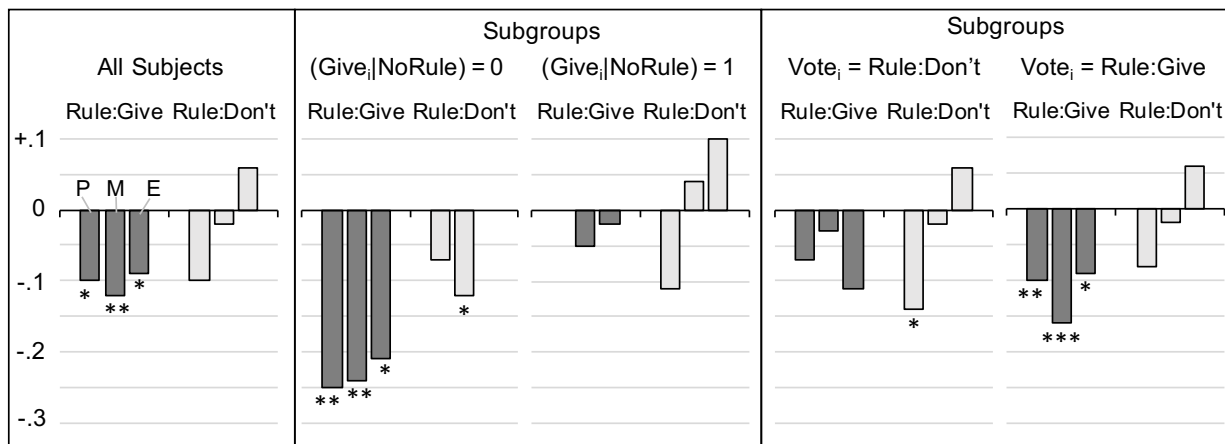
All Subjects

Rule:Give Rule:Don't

Subgroups

$(Give_i|NoRule) = 0$ $(Give_i|NoRule) = 1$

Rule:Give Rule:Don't Rule:Give Rule:Don't

Subgroups

$Vote_i$ = Rule:Don't $Vote_i$ = Rule:Give

Rule:Give Rule:Don't Rule:Give Rule:Don't

+.1

0

-.1

-.2

-.3

P M E

* ** *

** ** *

*

*

** *

***